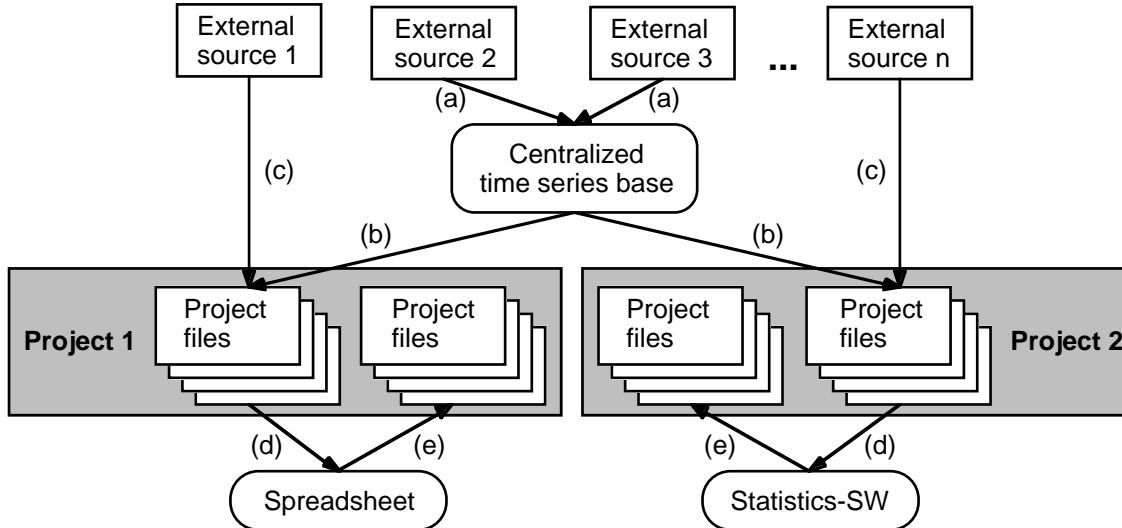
External source 1

External source 2

External source 3

...

External source n

(a)

(a)

Centralized time series base

(c)

(c)

(b)

(b)

Project 1

Project files

Project files

Project files

Project files

Project 2

(d)

(e)

(e)

(d)

Spreadsheet

Statistics-SW